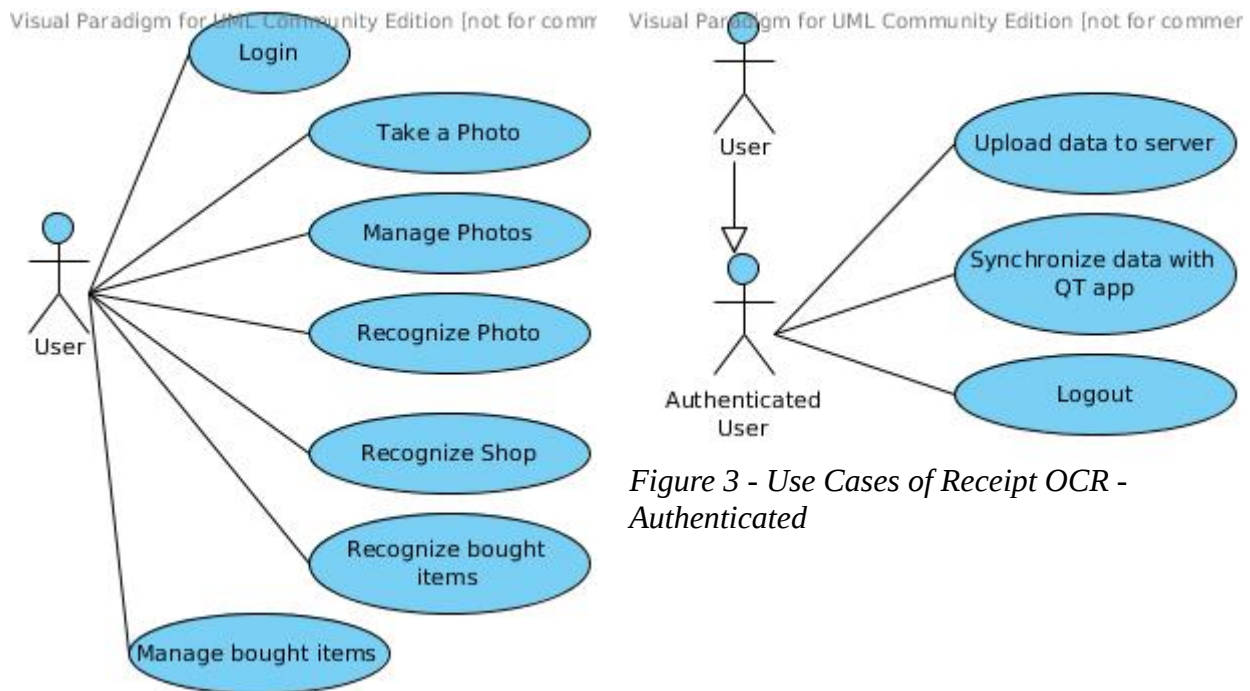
Visual Paradigm for UML Community Edition [not for comm

Login

Take a Photo

Manage Photos

User

Recognize Photo

Recognize Shop

Recognize bought items

Manage bought items

Visual Paradigm for UML Community Edition [not for commer

User

Upload data to server

Synchronize data with QT app

Authenticated User

Logout

Figure 3 - Use Cases of Receipt OCR - Authenticated